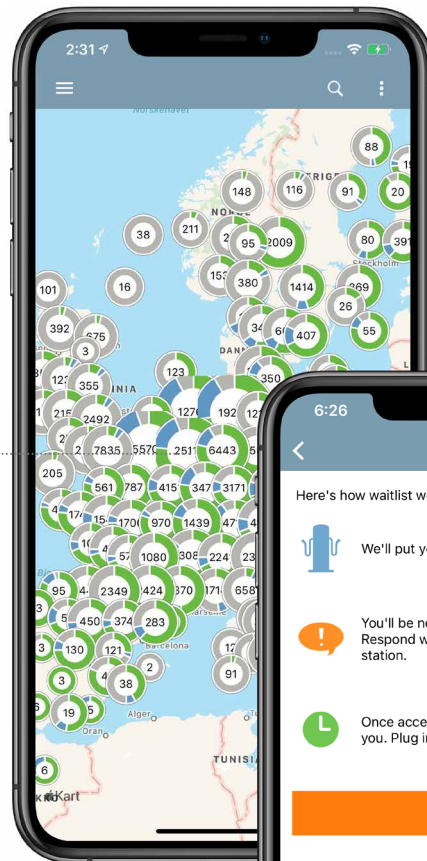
2:31

Norskehavet

88
148
116
91
20
38
211
95
2009
80
391
101
16
153
380
1414
269
26
392
675
3
407
55
123
355
350
2492
1276
192
205
2783
5570
2511
6443
561
787
415
347
3171
174
154
1700
970
1439
47
1080
224
95
2349
424
370
658
450
374
283
130
121
2
3
38
91
19
5
6

Stockholm
Barcelona
Alger
Oran
TUNISIA
Kart

6:26

Here's how waitlist w

We'll put y

You'll be n
Respond w
station.

Once acce
you. Plug i